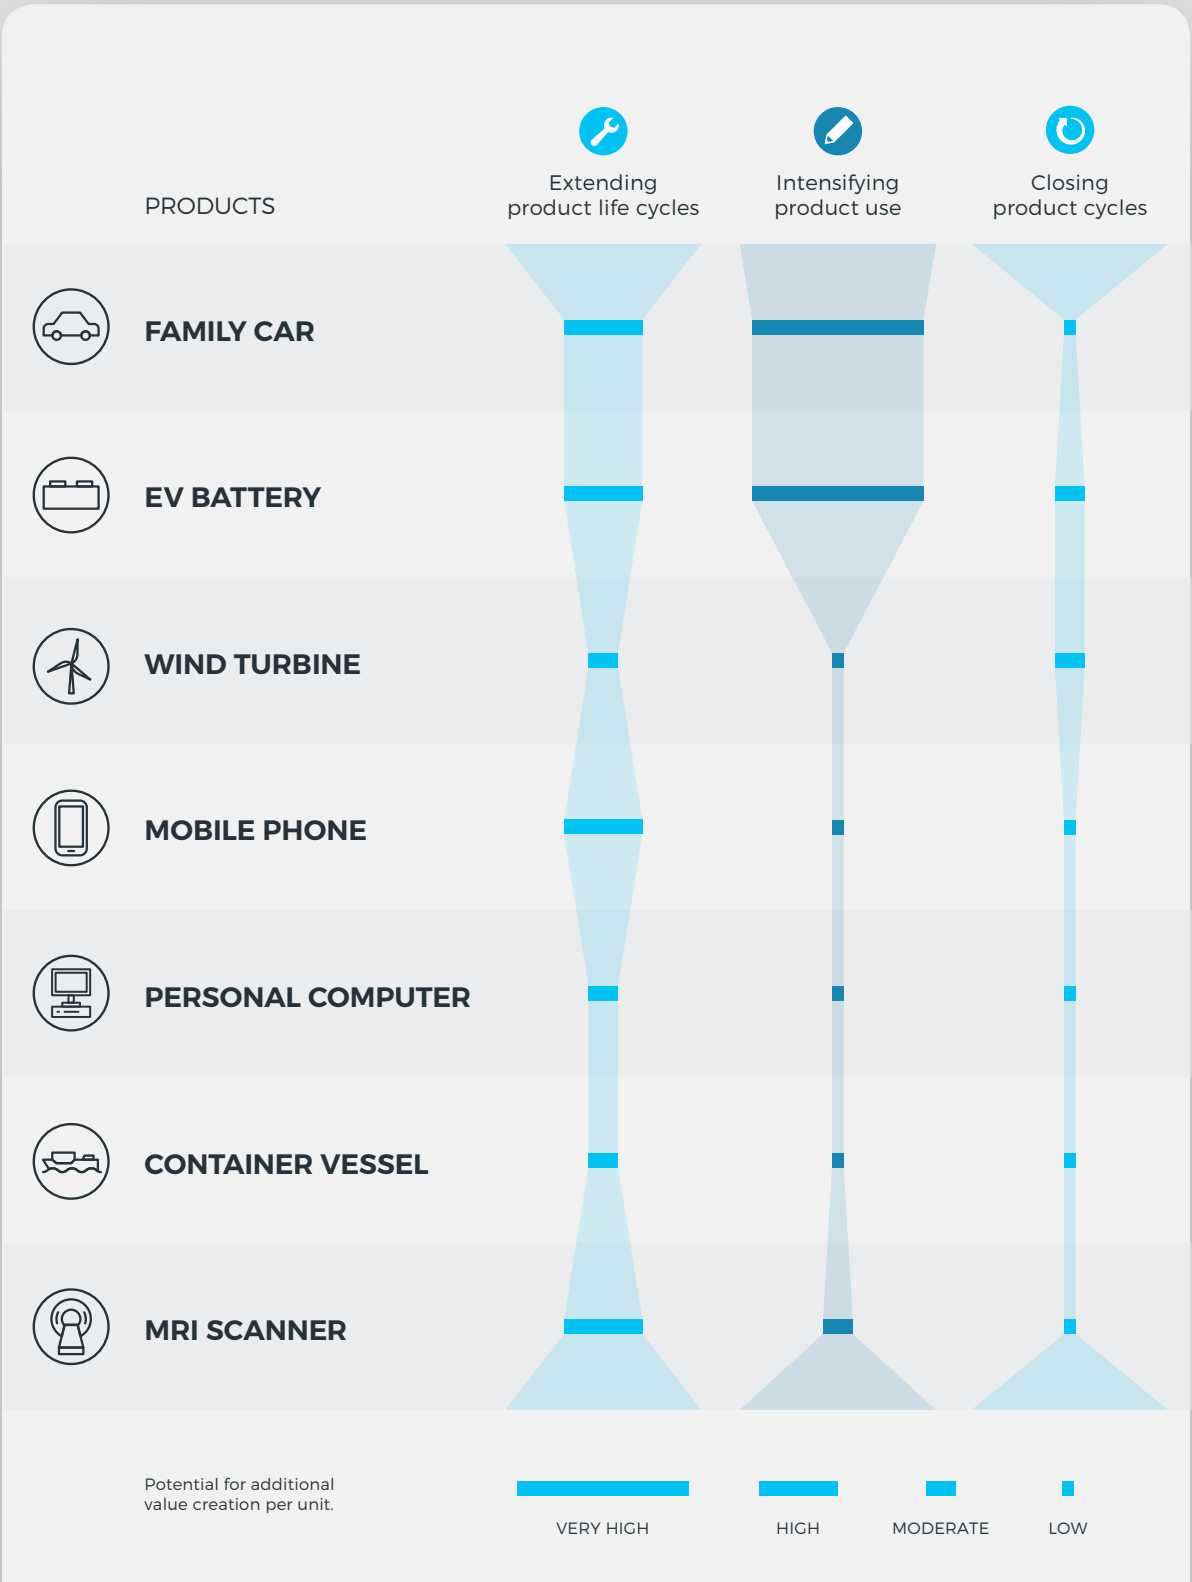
PRODUCTS

Extending product life cycles

Intensifying product use

Closing product cycles

FAMILY CAR

EV BATTERY

WIND TURBINE

MOBILE PHONE

PERSONAL COMPUTER

CONTAINER VESSEL

MRI SCANNER

Potential for additional value creation per unit.

VERY HIGH

HIGH

MODERATE

LOW